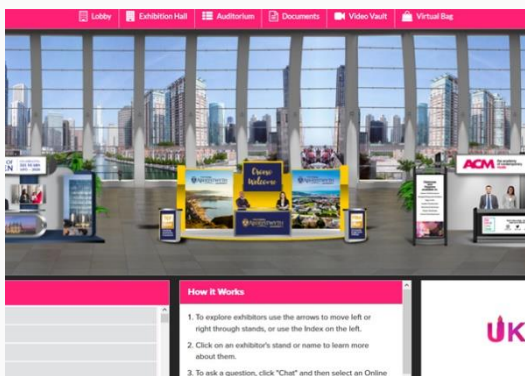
Lobby Exhibition Hall Auditorium Documents Video Vault Virtual Bag

Croeso Welcome

ACM

How it Works

1. To explore exhibitors use the arrows to move left or right through stands, or use the Index on the left.

2. Click on an exhibitor's stand or name to learn more about them.

3. To ask a question, click "Chat" and then select an Online

UK